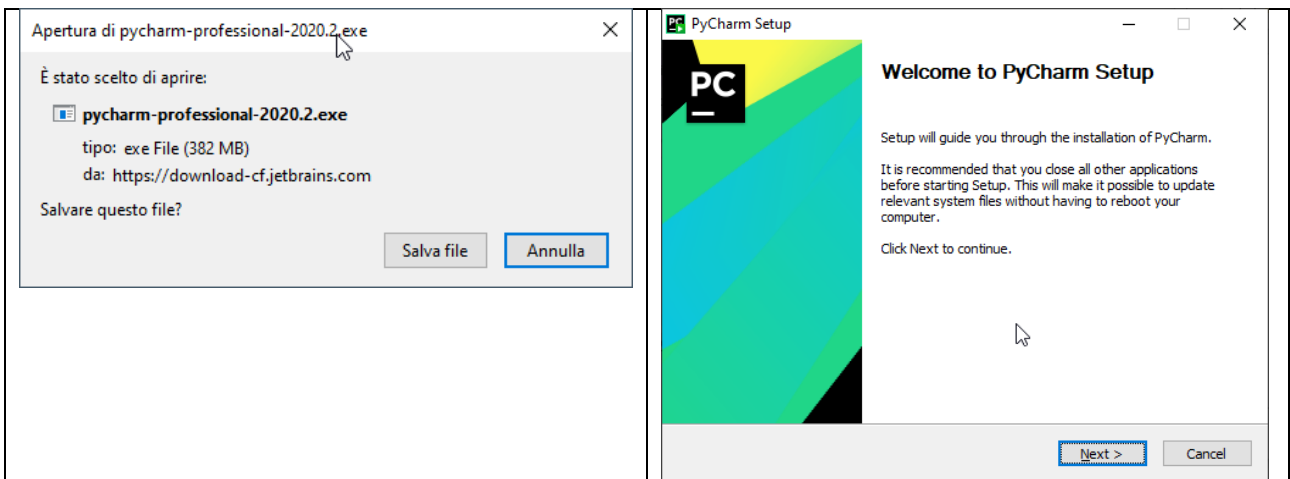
Apertura di pycharm-professional-2020.2.exe

È stato scelto di aprire:

pycharm-professional-2020.2.exe

tipo: exe File (382 MB)

da: https://download-cf.jetbrains.com

Salvare questo file?

Salva file | Annulla

PyCharm Setup

PC

Welcome to PyCharm Setup

Setup will guide you through the installation of PyCharm.

It is recommended that you close all other applications before starting Setup. This will make it possible to update relevant system files without having to reboot your computer.

Click Next to continue.

Next > | Cancel